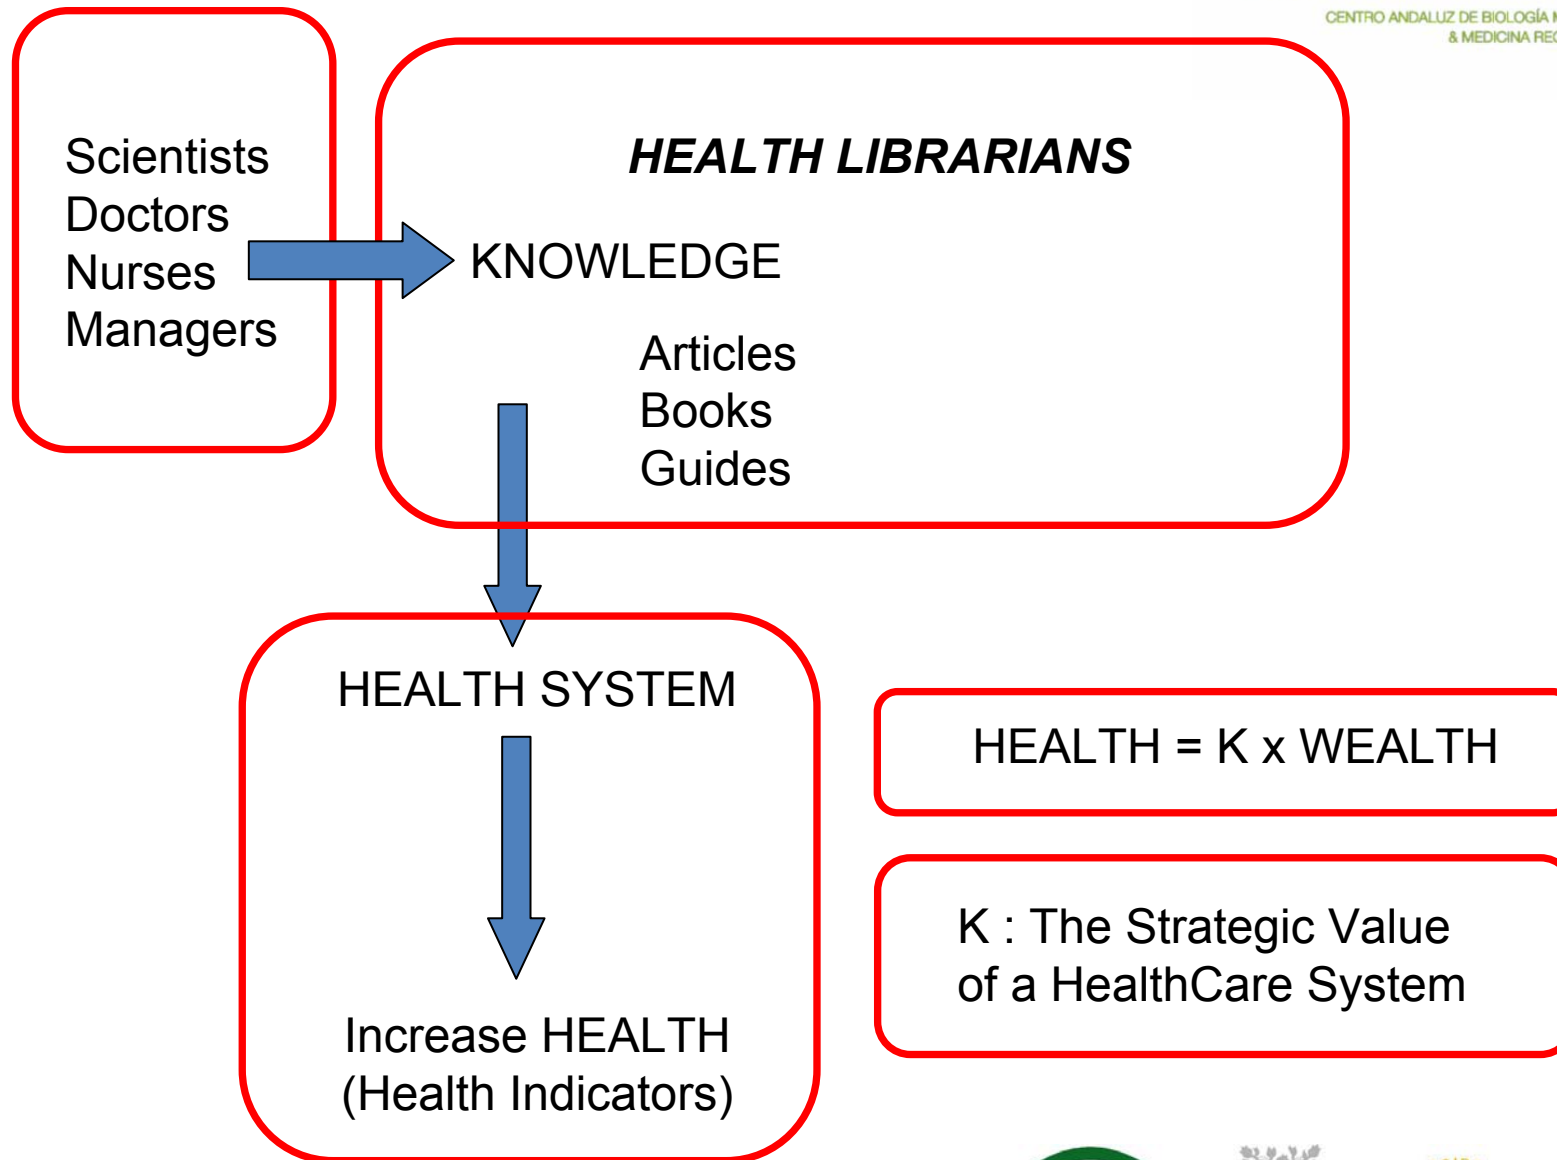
CENTRO ANDALUZ DE BIOLOGÍA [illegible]
& MEDICINA RE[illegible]

Scientists
Doctors
Nurses
Managers

HEALTH LIBRARIANS

KNOWLEDGE

Articles
Books
Guides

HEALTH SYSTEM

Increase HEALTH
(Health Indicators)

HEALTH = K x WEALTH

K : The Strategic Value of a HealthCare System